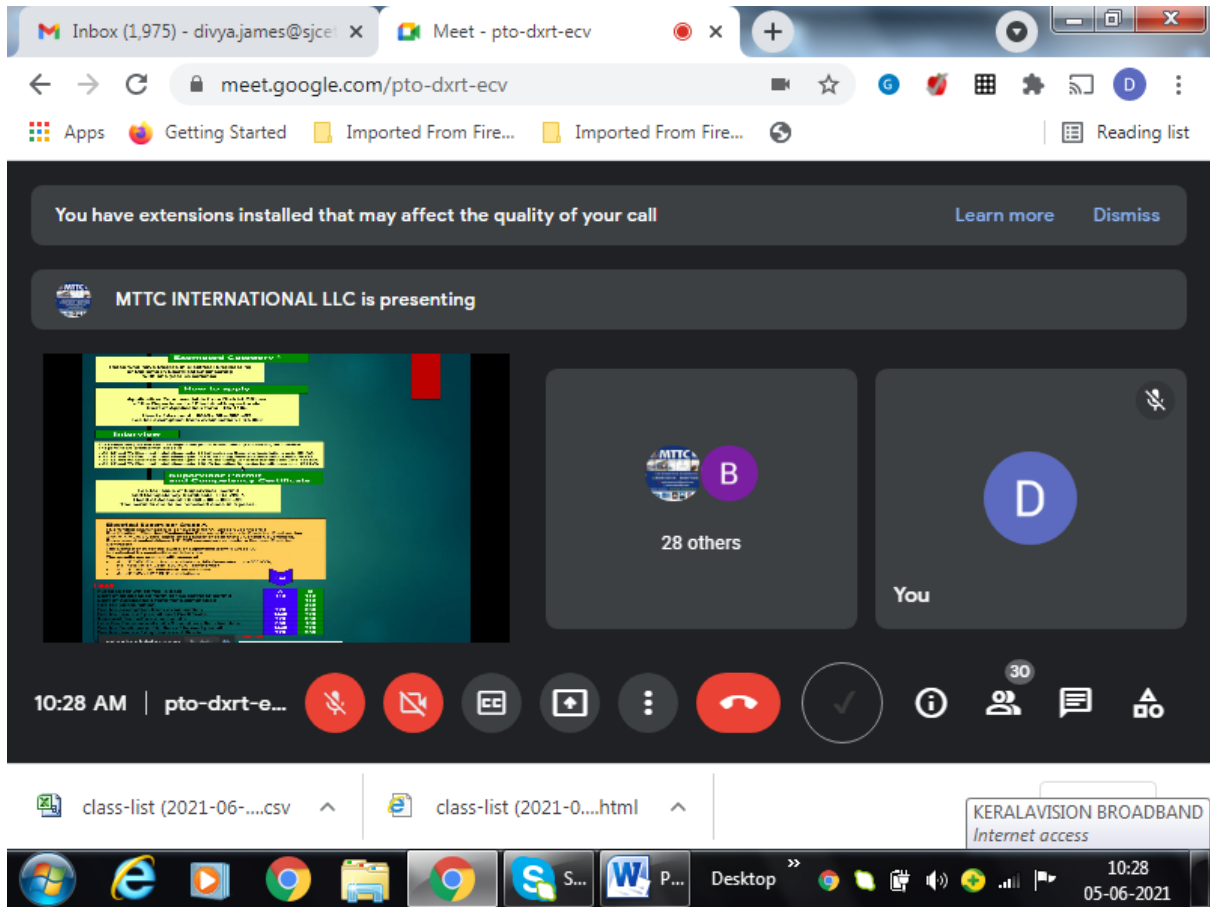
Inbox (1,975) - divya.james@sjcet
Meet - pto-dxrt-ecv

meet.google.com/pto-dxrt-ecv

Apps Getting Started Imported From Fire... Imported From Fire... Reading list

You have extensions installed that may affect the quality of your call Learn more Dismiss

MTTC INTERNATIONAL LLC is presenting

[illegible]

B
28 others

D
You

10:28 AM | pto-dxrt-e...

30

class-list (2021-06-....csv
class-list (2021-0....html

KERALAVISION BROADBAND
Internet access

S...
P...
Desktop
10:28
05-06-2021